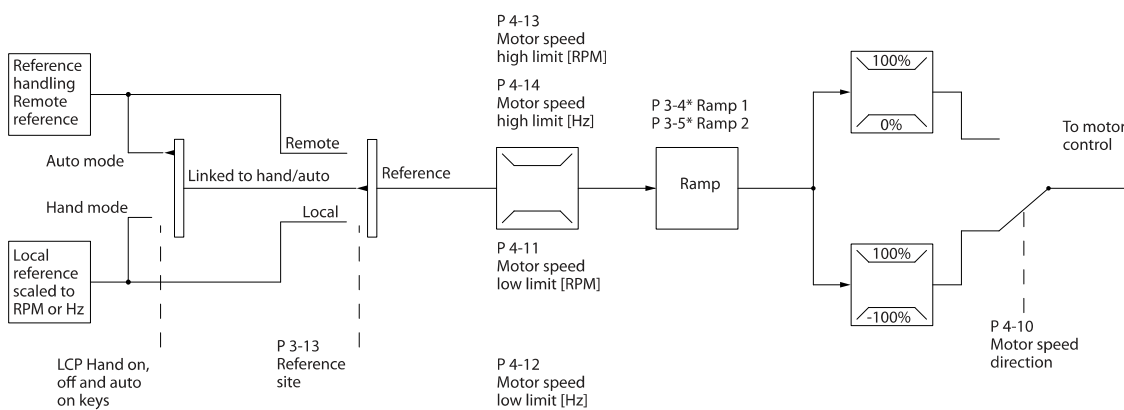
Reference handling Remote reference

Auto mode

Hand mode

Local reference scaled to RPM or Hz

LCP Hand on, off and auto on keys

Linked to hand/auto

Remote

Local

P 3-13 Reference site

Reference

P 4-13 Motor speed high limit [RPM]

P 4-14 Motor speed high limit [Hz]

P 4-11 Motor speed low limit [RPM]

P 4-12 Motor speed low limit [Hz]

P 3-4* Ramp 1
P 3-5* Ramp 2

Ramp

100%

0%

100%

-100%

To motor control

P 4-10 Motor speed direction